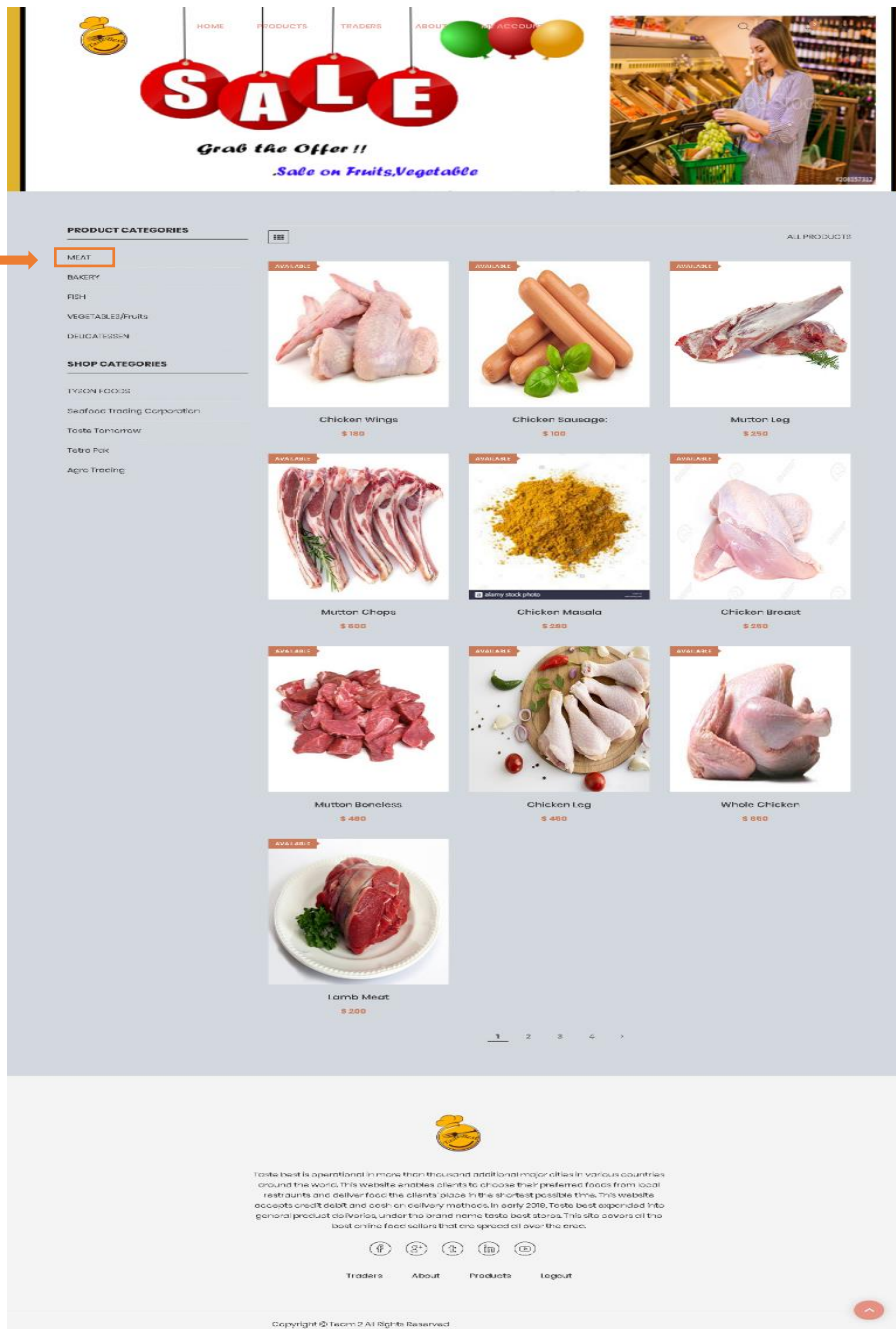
HOME PRODUCTS TRADERS ABOUT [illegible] ACCOUNT

SALE

Grab the Offer !!

Sale on Fruits,Vegetable

PRODUCT CATEGORIES

MEAT
BAKERY
FISH
VEGETABLES/Fruits
DELICATESSEN

SHOP CATEGORIES

TYSON FOODS
Seafood Trading Corporation
Taste Tomorrow
Tetra Pak
Agro Trading

ALL PRODUCTS

AVAILABLE
Chicken Wings
$ 180

AVAILABLE
Chicken Sausage:
$ 100

AVAILABLE
Mutton Leg
$ 350

AVAILABLE
Mutton Chops
$ 600

AVAILABLE
Chicken Masala
$ 280

AVAILABLE
Chicken Breast
$ 280

AVAILABLE
Mutton Boneless
$ 480

AVAILABLE
Chicken Leg
$ 480

AVAILABLE
Whole Chicken
$ 860

AVAILABLE
Lamb Meat
$ 200

1 2 3 4 >

Taste best is operational in more than thousand additional major cities in various countries around the world. This website enables clients to choose their preferred foods from local restraunts and deliver food the clients' place in the shortest possible time. This website accepts credit debit and cash on delivery methods. In early 2018, Taste best expanded into general product deliveries, under the brand name taste best stores. This site covers all the best online food sellers that are spread all over the area.

Traders About Products Logout

Copyright © Team 2 All Rights Reserved